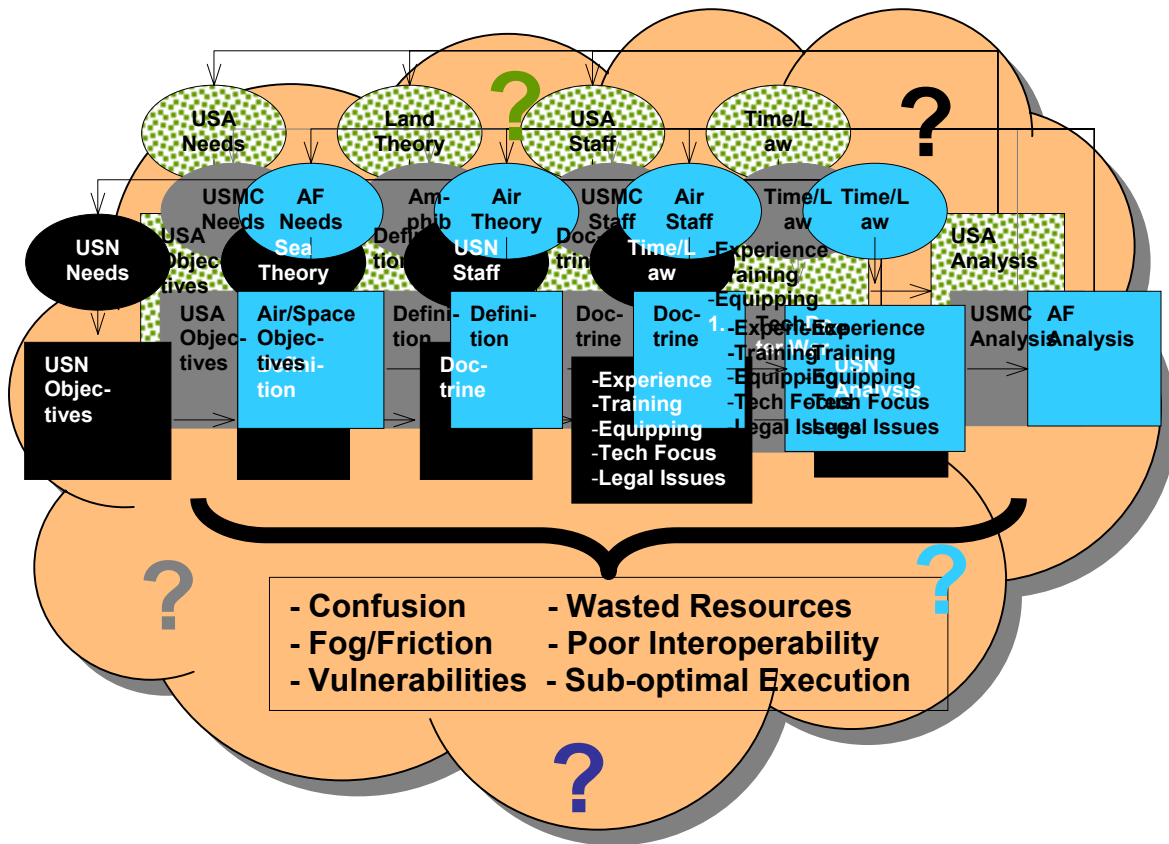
USA Needs

Land Theory

?

USA Staff

Time/L aw

?

USMC Needs

AF Needs

Am-phib

Air Theory

USMC Staff

Air Staff

Time/L aw

Time/L aw

USN Needs

USA Objec-tives

Sea Theory

Defini-tion

USN Staff

Doc-trine

Time/L aw

-Experience -Training -Equipping

USA Analysis

USA Objec-tives

Air/Space Objec-tives

Defini-tion

Definition

Doc-trine

Doc-trine

-Experience -Training -Equipping -Tech Focus -Legal Issues

USMC Analysis

AF Analysis

USN Objec-tives

Doc-trine

-Experience -Training -Equipping -Tech Focus -Legal Issues

-Experience -Training -Equipping -Tech Focus -Legal Issues

USN Analysis

?

?

- Confusion
- Fog/Friction
- Vulnerabilities

- Wasted Resources
- Poor Interoperability
- Sub-optimal Execution

?